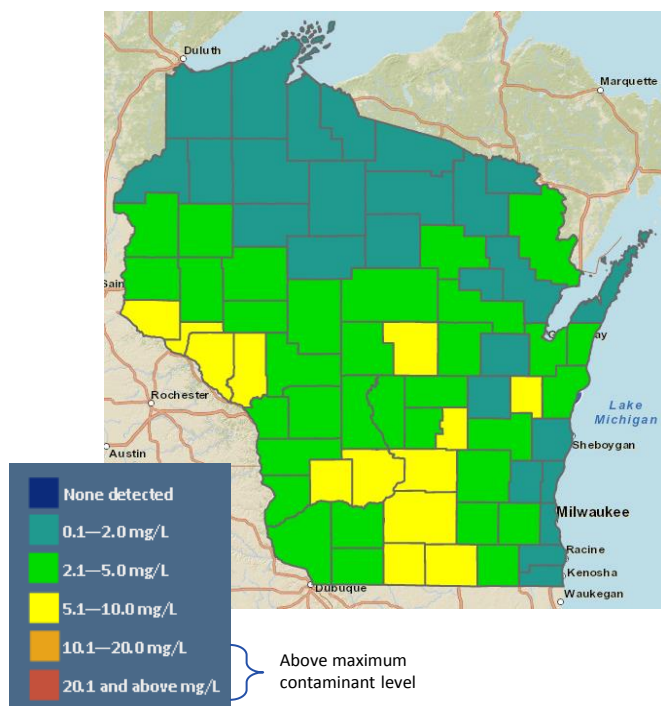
Duluth
Marquette
Sain
Rochester
Austin
Lake Michigan
Sheboygan
Milwaukee
Racine
Kenosha
Waukegan
Dubuque
ay

None detected
0.1—2.0 mg/L
2.1—5.0 mg/L
5.1—10.0 mg/L
10.1—20.0 mg/L
20.1 and above mg/L

Above maximum contaminant level